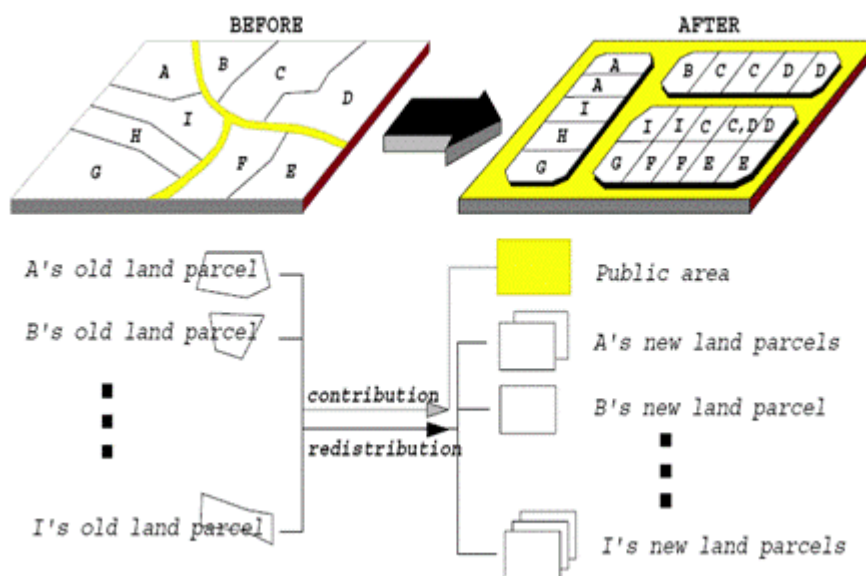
BEFORE

A
B
C
D
I
H
G
F
E

AFTER

A
A
I
H
G
B C C D D
I I C C,D D
G F F E E

A's old land parcel

B's old land parcel

I's old land parcel

contribution

redistribution

Public area

A's new land parcels

B's new land parcel

I's new land parcels